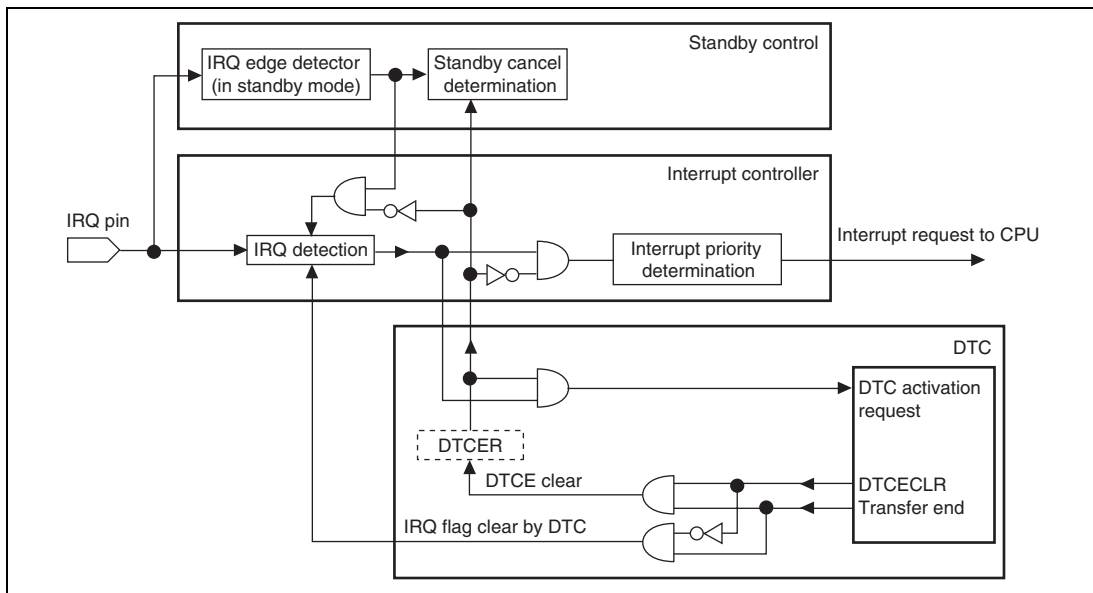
Standby control

IRQ edge detector (in standby mode)

Standby cancel determination

Interrupt controller

IRQ pin

IRQ detection

Interrupt priority determination

Interrupt request to CPU

DTC

DTC activation request

DTCER

DTCE clear

DTCECLR

Transfer end

IRQ flag clear by DTC